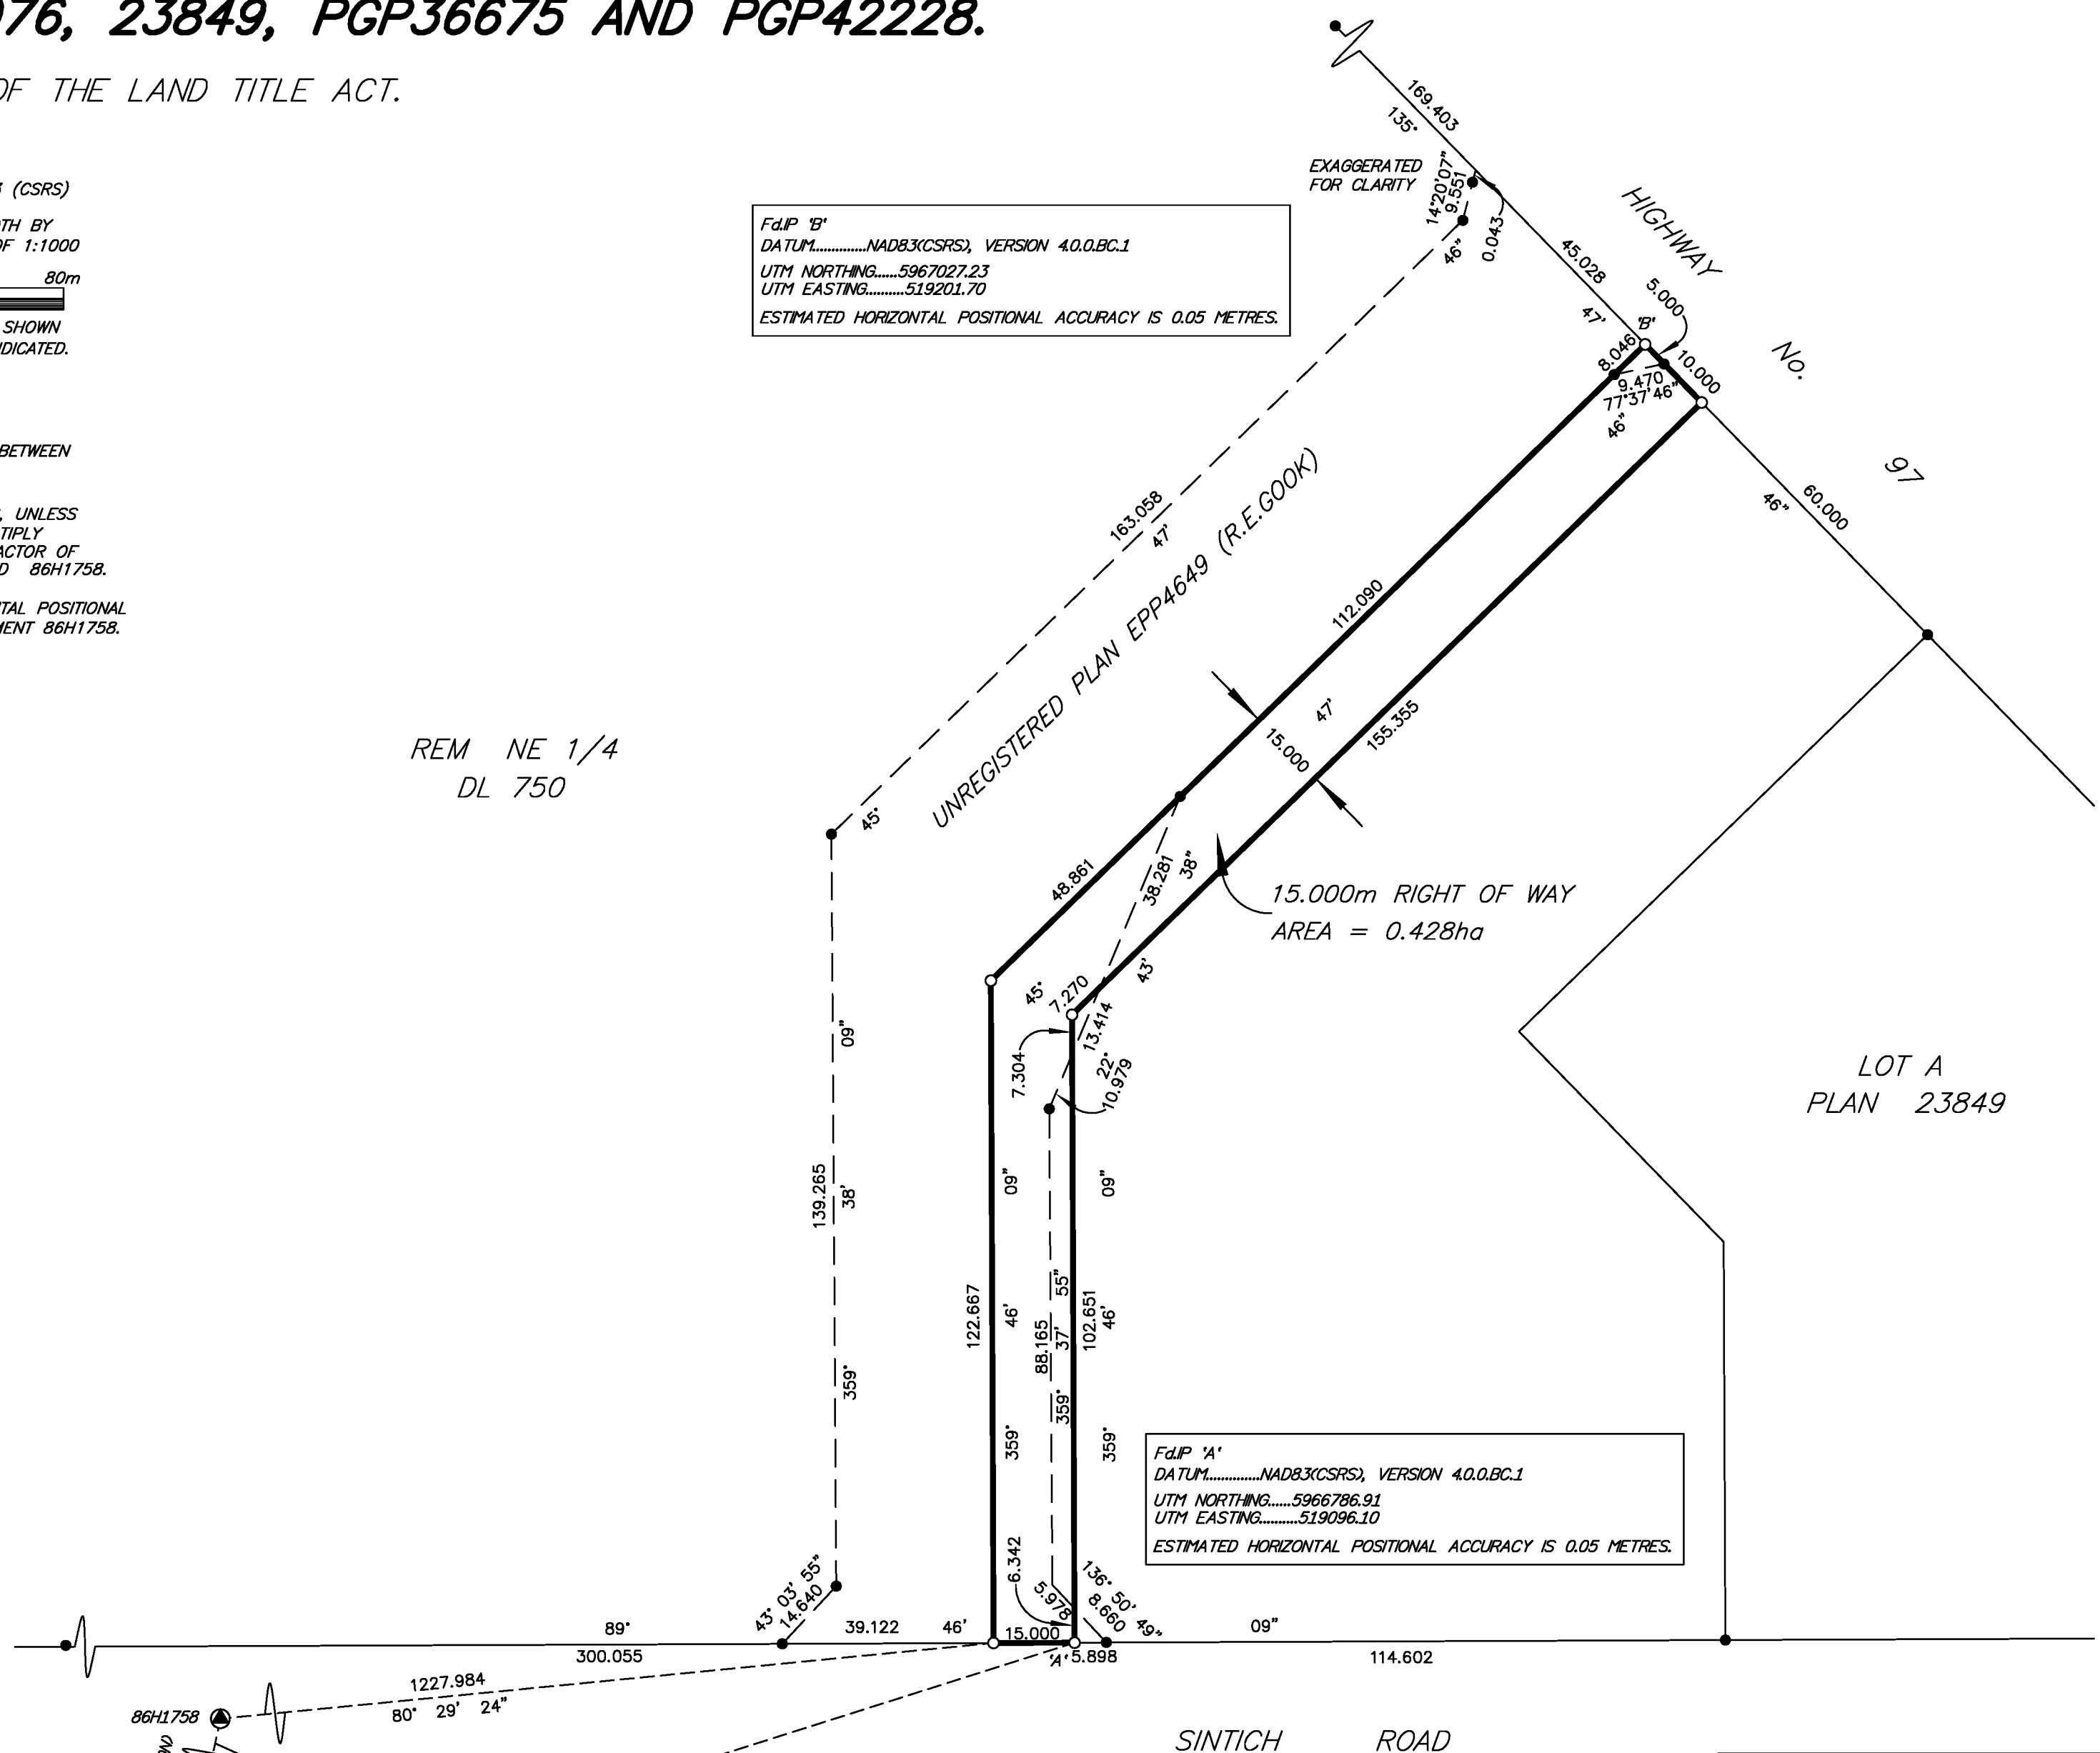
76, 23849, PGP36675 AND PGP42228.

OF THE LAND TITLE ACT.

(CSRS)

TH BY
OF 1:1000

80m

SHOWN
DICATED.

BETWEEN

, UNLESS
TIPLY
ACTOR OF
D 86H1758.

TAL POSITIONAL
MENT 86H1758.

Fd.IP 'B'
DATUM..............NAD83(CSRS), VERSION 4.0.0.BC.1
UTM NORTHING......5967027.23
UTM EASTING..........519201.70
ESTIMATED HORIZONTAL POSITIONAL ACCURACY IS 0.05 METRES.

EXAGGERATED
FOR CLARITY

169.403
135°
14°20'07"
9.551
0.043
46"
45.028
47'
5.000
'B'
8.046
9.470
77°37'46"
46"
10.000

HIGHWAY
NO.
97

46"
60.000

163.058
47'

UNREGISTERED PLAN EPP4649 (R.E.GOOK)

112.090
47'
15.000
155.355

REM NE 1/4
DL 750

45°
48.861
38.281
38"

15.000m RIGHT OF WAY
AREA = 0.428ha

45'
7.270
43'
13.414
22'
10.979
7.304

LOT A
PLAN 23849

09"
139.265
38'
359°

09"
122.667
46'
359°

55"
88.165
37'
359°

09"
102.651
46'
359°

Fd.IP 'A'
DATUM..............NAD83(CSRS), VERSION 4.0.0.BC.1
UTM NORTHING......5966786.91
UTM EASTING..........519096.10
ESTIMATED HORIZONTAL POSITIONAL ACCURACY IS 0.05 METRES.

43° 03' 55"
14.640
6.342
5.978
136° 50' 49"
8.660

89°
300.055
39.122
46'
15.000
'A'
5.898
09"
114.602

1227.984
80° 29' 24"
86H1758

SINTICH ROAD